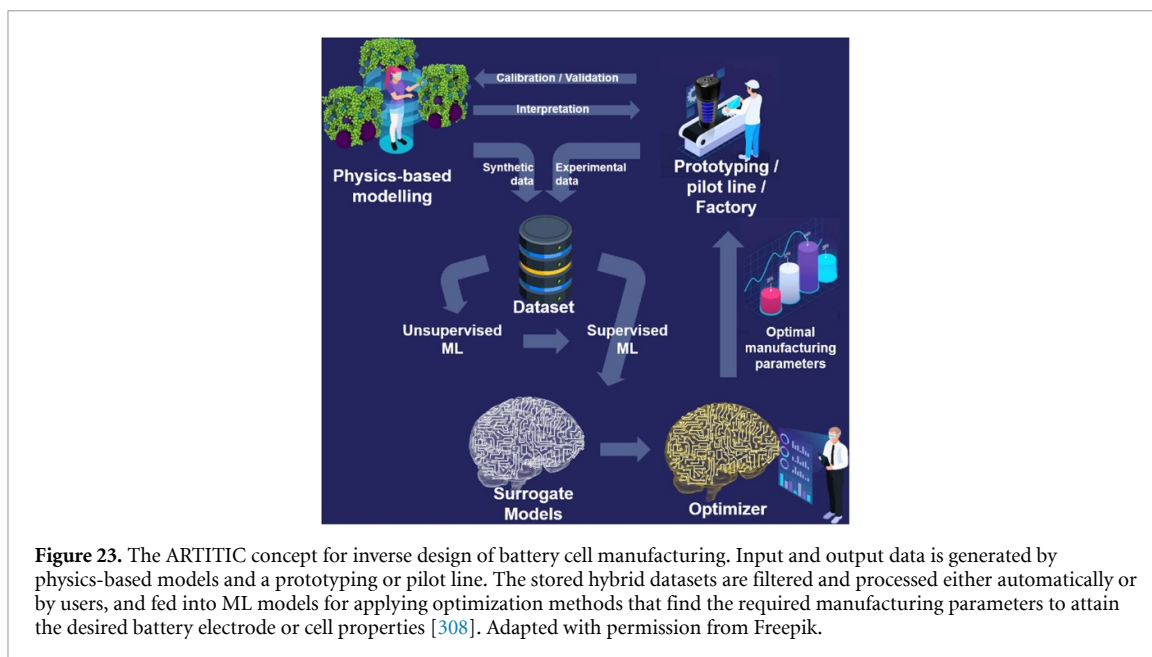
Calibration / Validation

Interpretation

Physics-based modelling

Synthetic data

Experimental data

Prototyping / pilot line / Factory

Dataset

Unsupervised ML

Supervised ML

Optimal manufacturing parameters

Surrogate Models

Optimizer

**Figure 23.** The ARTITIC concept for inverse design of battery cell manufacturing. Input and output data is generated by physics-based models and a prototyping or pilot line. The stored hybrid datasets are filtered and processed either automatically or by users, and fed into ML models for applying optimization methods that find the required manufacturing parameters to attain the desired battery electrode or cell properties [308]. Adapted with permission from Freepik.